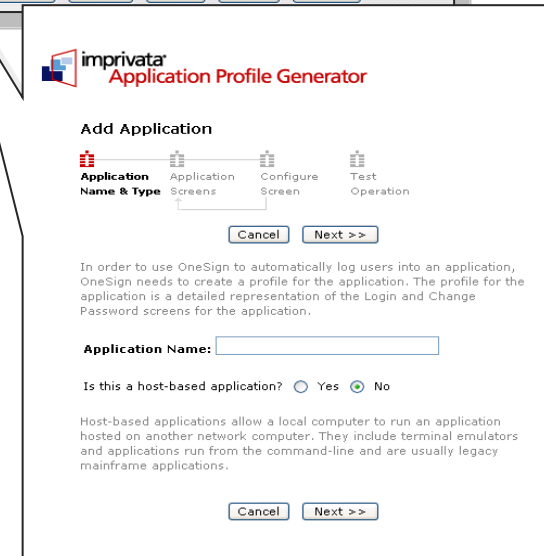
imprivata
Application Profile Generator

Add Application

Application Name & Type
Application Screens
Configure Screen
Test Operation

Cancel Next >>

In order to use OneSign to automatically log users into an application, OneSign needs to create a profile for the application. The profile for the application is a detailed representation of the Login and Change Password screens for the application.

Application Name:

Is this a host-based application? Yes No

Host-based applications allow a local computer to run an application hosted on another network computer. They include terminal emulators and applications run from the command-line and are usually legacy mainframe applications.

Cancel Next >>